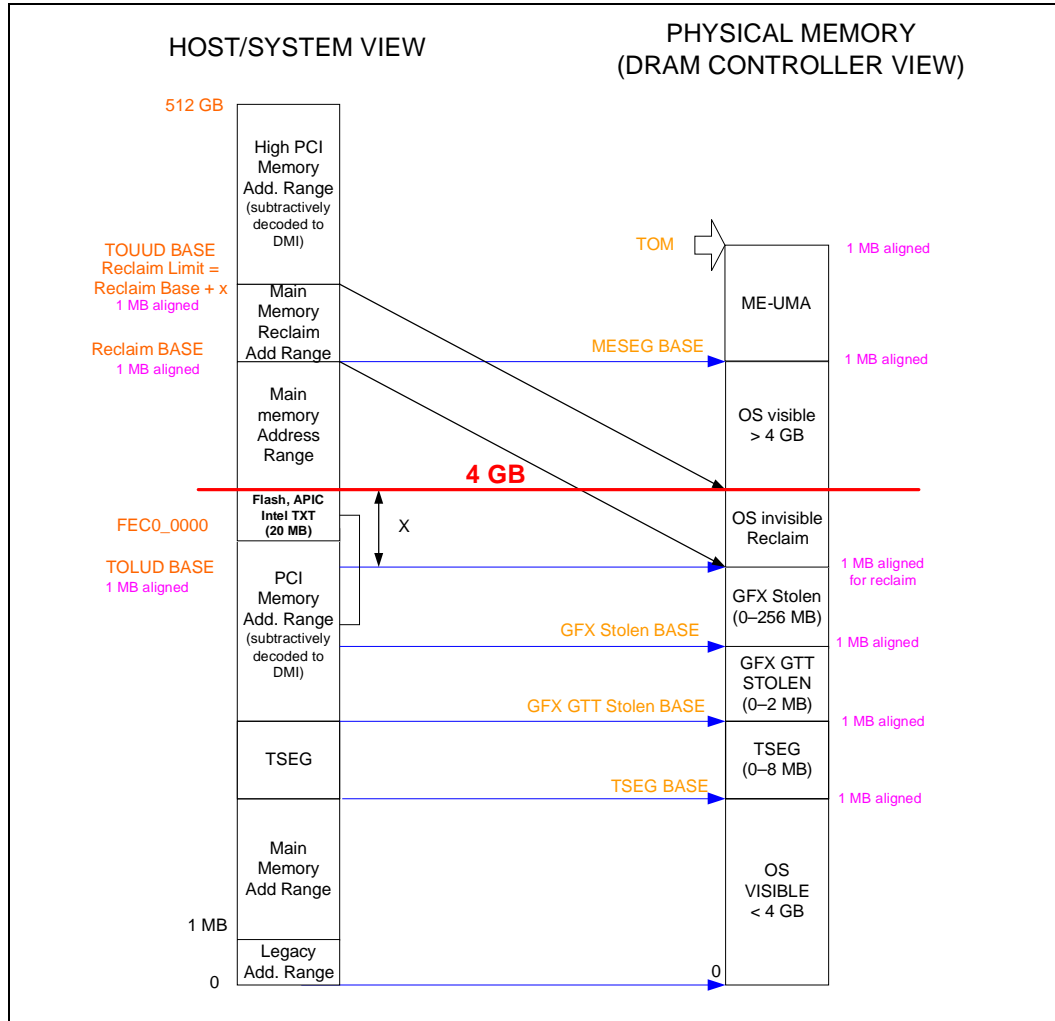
HOST/SYSTEM VIEW

PHYSICAL MEMORY
(DRAM CONTROLLER VIEW)

512 GB

High PCI Memory Add. Range (subtractively decoded to DMI)

TOUUD BASE
Reclaim Limit = Reclaim Base + x
1 MB aligned

Main Memory Reclaim Add Range

Reclaim BASE
1 MB aligned

Main memory Address Range

TOM

1 MB aligned

ME-UMA

MESEG BASE

1 MB aligned

OS visible > 4 GB

4 GB

Flash, APIC Intel TXT (20 MB)

FEC0_0000

X

OS invisible Reclaim

TOLUD BASE
1 MB aligned

PCI Memory Add. Range (subtractively decoded to DMI)

1 MB aligned for reclaim

GFX Stolen (0–256 MB)

GFX Stolen BASE

1 MB aligned

GFX GTT STOLEN (0–2 MB)

GFX GTT Stolen BASE

1 MB aligned

TSEG

TSEG (0–8 MB)

TSEG BASE

1 MB aligned

Main Memory Add Range

OS VISIBLE < 4 GB

1 MB

Legacy Add. Range

0

0